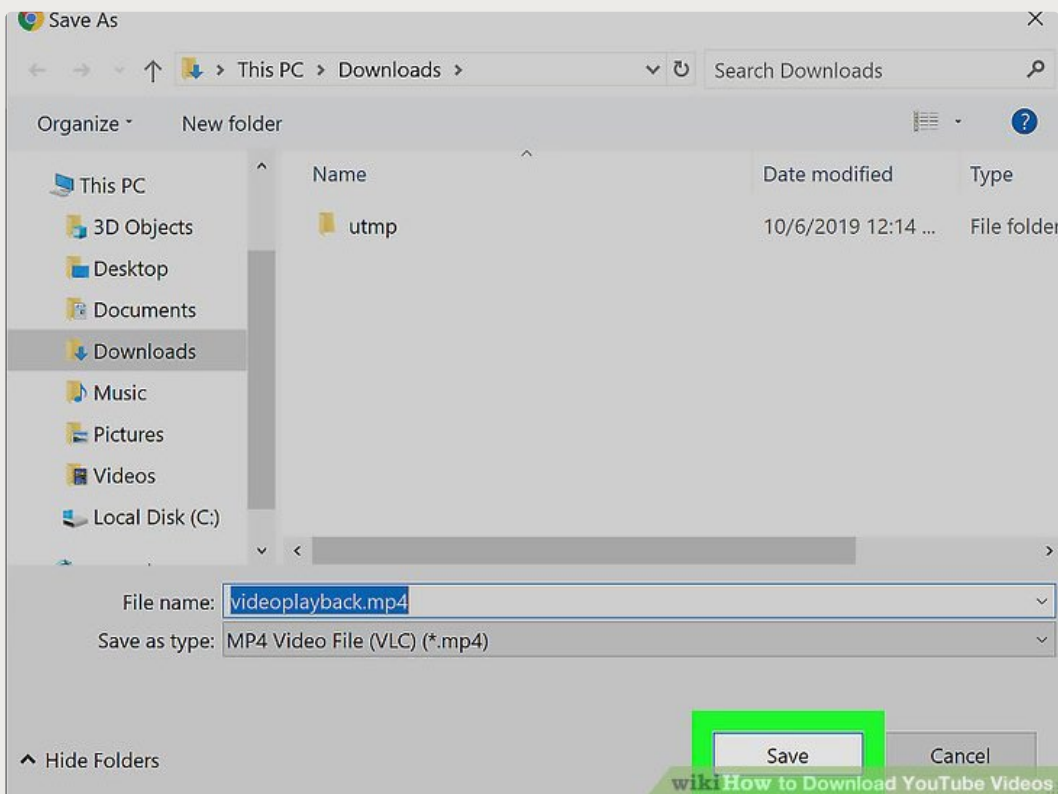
Save As

This PC > Downloads >

Search Downloads

Organize ▾ New folder

This PC
3D Objects
Desktop
Documents
Downloads
Music
Pictures
Videos
Local Disk (C:)

| Name | Date modified | Type |
|---|---|---|
| utmp | 10/6/2019 12:14 ... | File folder |

File name: videoplayback.mp4

Save as type: MP4 Video File (VLC) (*.mp4)

Hide Folders

Save

Cancel

wikiHow to Download YouTube Videos